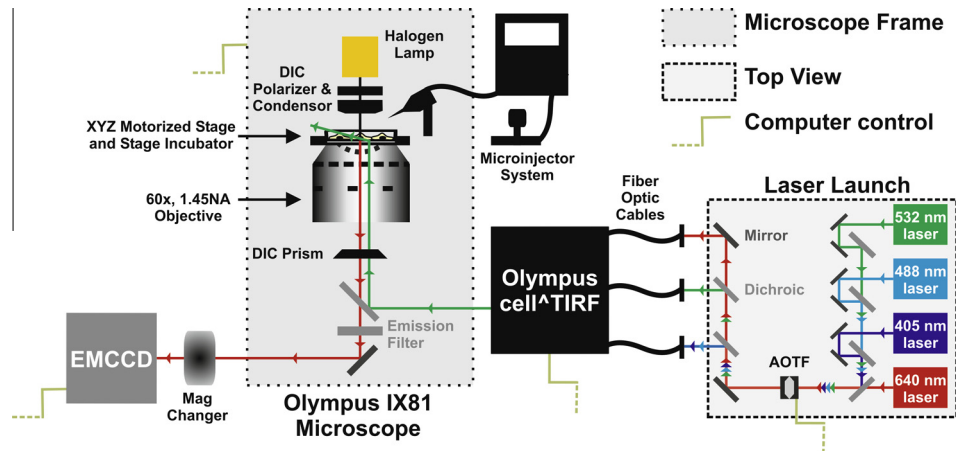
Microscope Frame

Top View

Computer control

Halogen Lamp

DIC Polarizer & Condensor

XYZ Motorized Stage and Stage Incubator

Microinjector System

60x, 1.45NA Objective

DIC Prism

Emission Filter

EMCCD

Mag Changer

Olympus IX81 Microscope

Fiber Optic Cables

Olympus cell^TIRF

Laser Launch

Mirror

Dichroic

AOTF

532 nm laser

488 nm laser

405 nm laser

640 nm laser